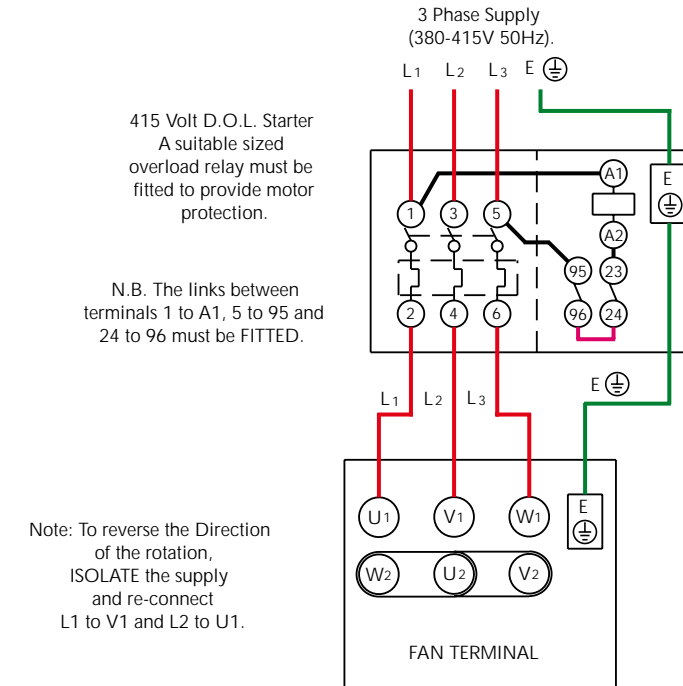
3 Phase Supply
(380-415V 50Hz).

$L_1$ $L_2$ $L_3$ E ⏚

415 Volt D.O.L. Starter
A suitable sized overload relay must be fitted to provide motor protection.

N.B. The links between terminals 1 to A1, 5 to 95 and 24 to 96 must be FITTED.

A1
E ⏚
1 3 5
A2
95 23
2 4 6
96 24

E ⏚

$L_1$ $L_2$ $L_3$

Note: To reverse the Direction of the rotation, ISOLATE the supply and re-connect L1 to V1 and L2 to U1.

$U_1$ $V_1$ $W_1$
E ⏚
$W_2$ $U_2$ $V_2$

FAN TERMINAL